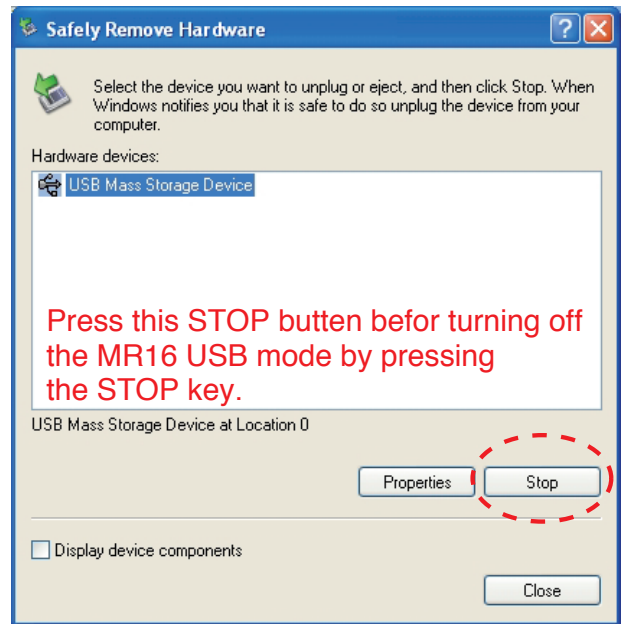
Safely Remove Hardware

Select the device you want to unplug or eject, and then click Stop. When Windows notifies you that it is safe to do so unplug the device from your computer.

Hardware devices:

USB Mass Storage Device

Press this STOP butten befor turning off the MR16 USB mode by pressing the STOP key.

USB Mass Storage Device at Location 0

Properties

Stop

Display device components

Close